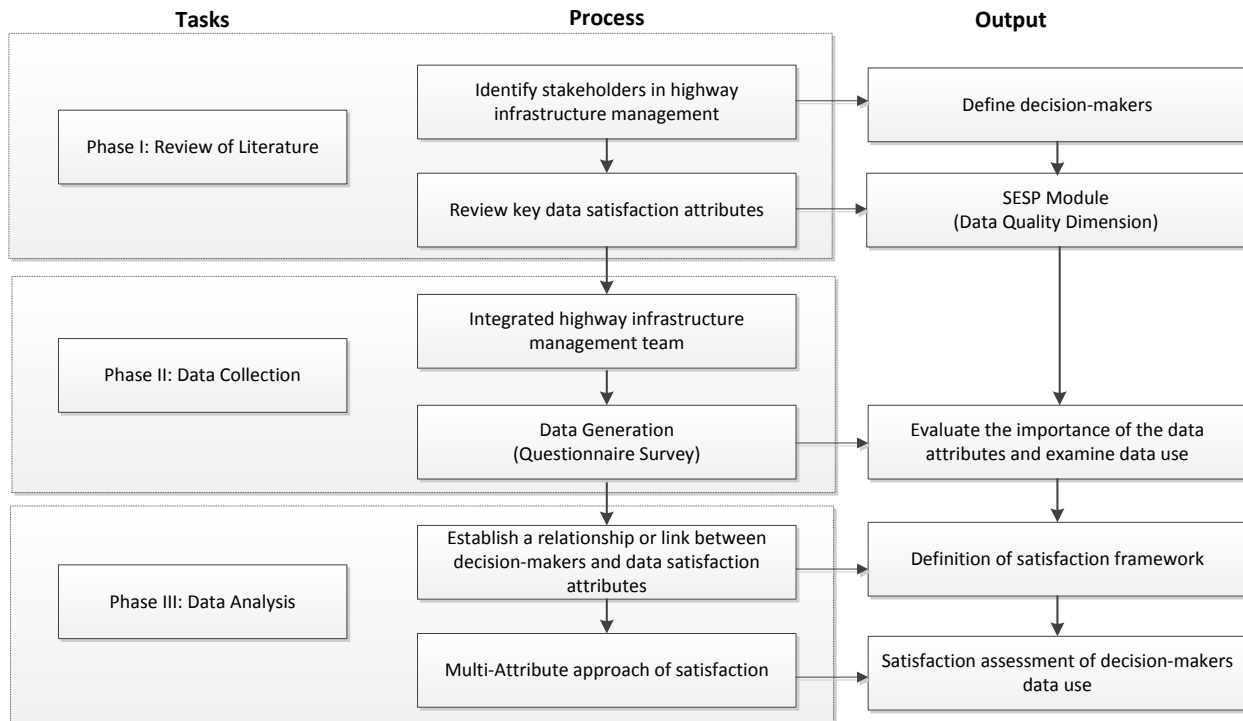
Tasks

Process

Output

Phase I: Review of Literature

Identify stakeholders in highway infrastructure management

Define decision-makers

Review key data satisfaction attributes

SESP Module (Data Quality Dimension)

Phase II: Data Collection

Integrated highway infrastructure management team

Data Generation (Questionnaire Survey)

Evaluate the importance of the data attributes and examine data use

Phase III: Data Analysis

Establish a relationship or link between decision-makers and data satisfaction attributes

Definition of satisfaction framework

Multi-Attribute approach of satisfaction

Satisfaction assessment of decision-makers data use